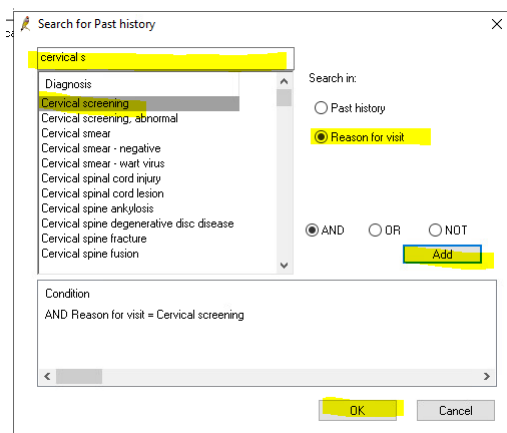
Search for Past history

cervical s

Diagnosis
Cervical screening
Cervical screening, abnormal
Cervical smear
Cervical smear - negative
Cervical smear - wart virus
Cervical spinal cord injury
Cervical spinal cord lesion
Cervical spine ankylosis
Cervical spine degenerative disc disease
Cervical spine fracture
Cervical spine fusion

Search in:
Past history
Reason for visit

AND
OR
NOT
Add

Condition
AND Reason for visit = Cervical screening

OK
Cancel